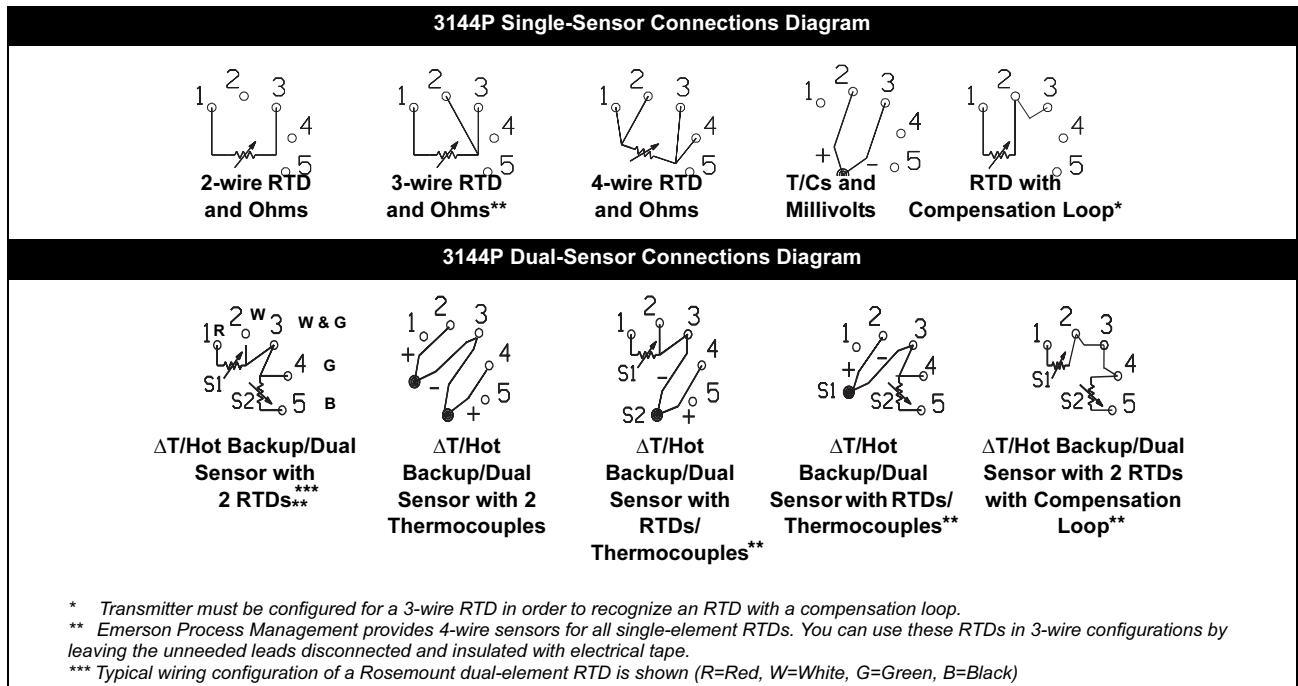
3144P Single-Sensor Connections Diagram

1 2 3 4 5
2-wire RTD and Ohms

1 2 3 4 5
3-wire RTD and Ohms**

1 2 3 4 5
4-wire RTD and Ohms

1 2 3 4 5 + –
T/Cs and Millivolts

1 2 3 4 5
RTD with Compensation Loop*

3144P Dual-Sensor Connections Diagram

1 R 2 W 3 W & G 4 G 5 B S1 S2
∆T/Hot Backup/Dual Sensor with 2 RTDs*** **

1 2 3 4 5 + – – +
∆T/Hot Backup/Dual Sensor with 2 Thermocouples

1 2 3 4 5 S1 S2 – +
∆T/Hot Backup/Dual Sensor with RTDs/ Thermocouples**

1 2 3 4 5 S1 S2 + –
∆T/Hot Backup/Dual Sensor with RTDs/ Thermocouples**

1 2 3 4 5 S1 S2
∆T/Hot Backup/Dual Sensor with 2 RTDs with Compensation Loop**

* Transmitter must be configured for a 3-wire RTD in order to recognize an RTD with a compensation loop.
** Emerson Process Management provides 4-wire sensors for all single-element RTDs. You can use these RTDs in 3-wire configurations by leaving the unneeded leads disconnected and insulated with electrical tape.
*** Typical wiring configuration of a Rosemount dual-element RTD is shown (R=Red, W=White, G=Green, B=Black)